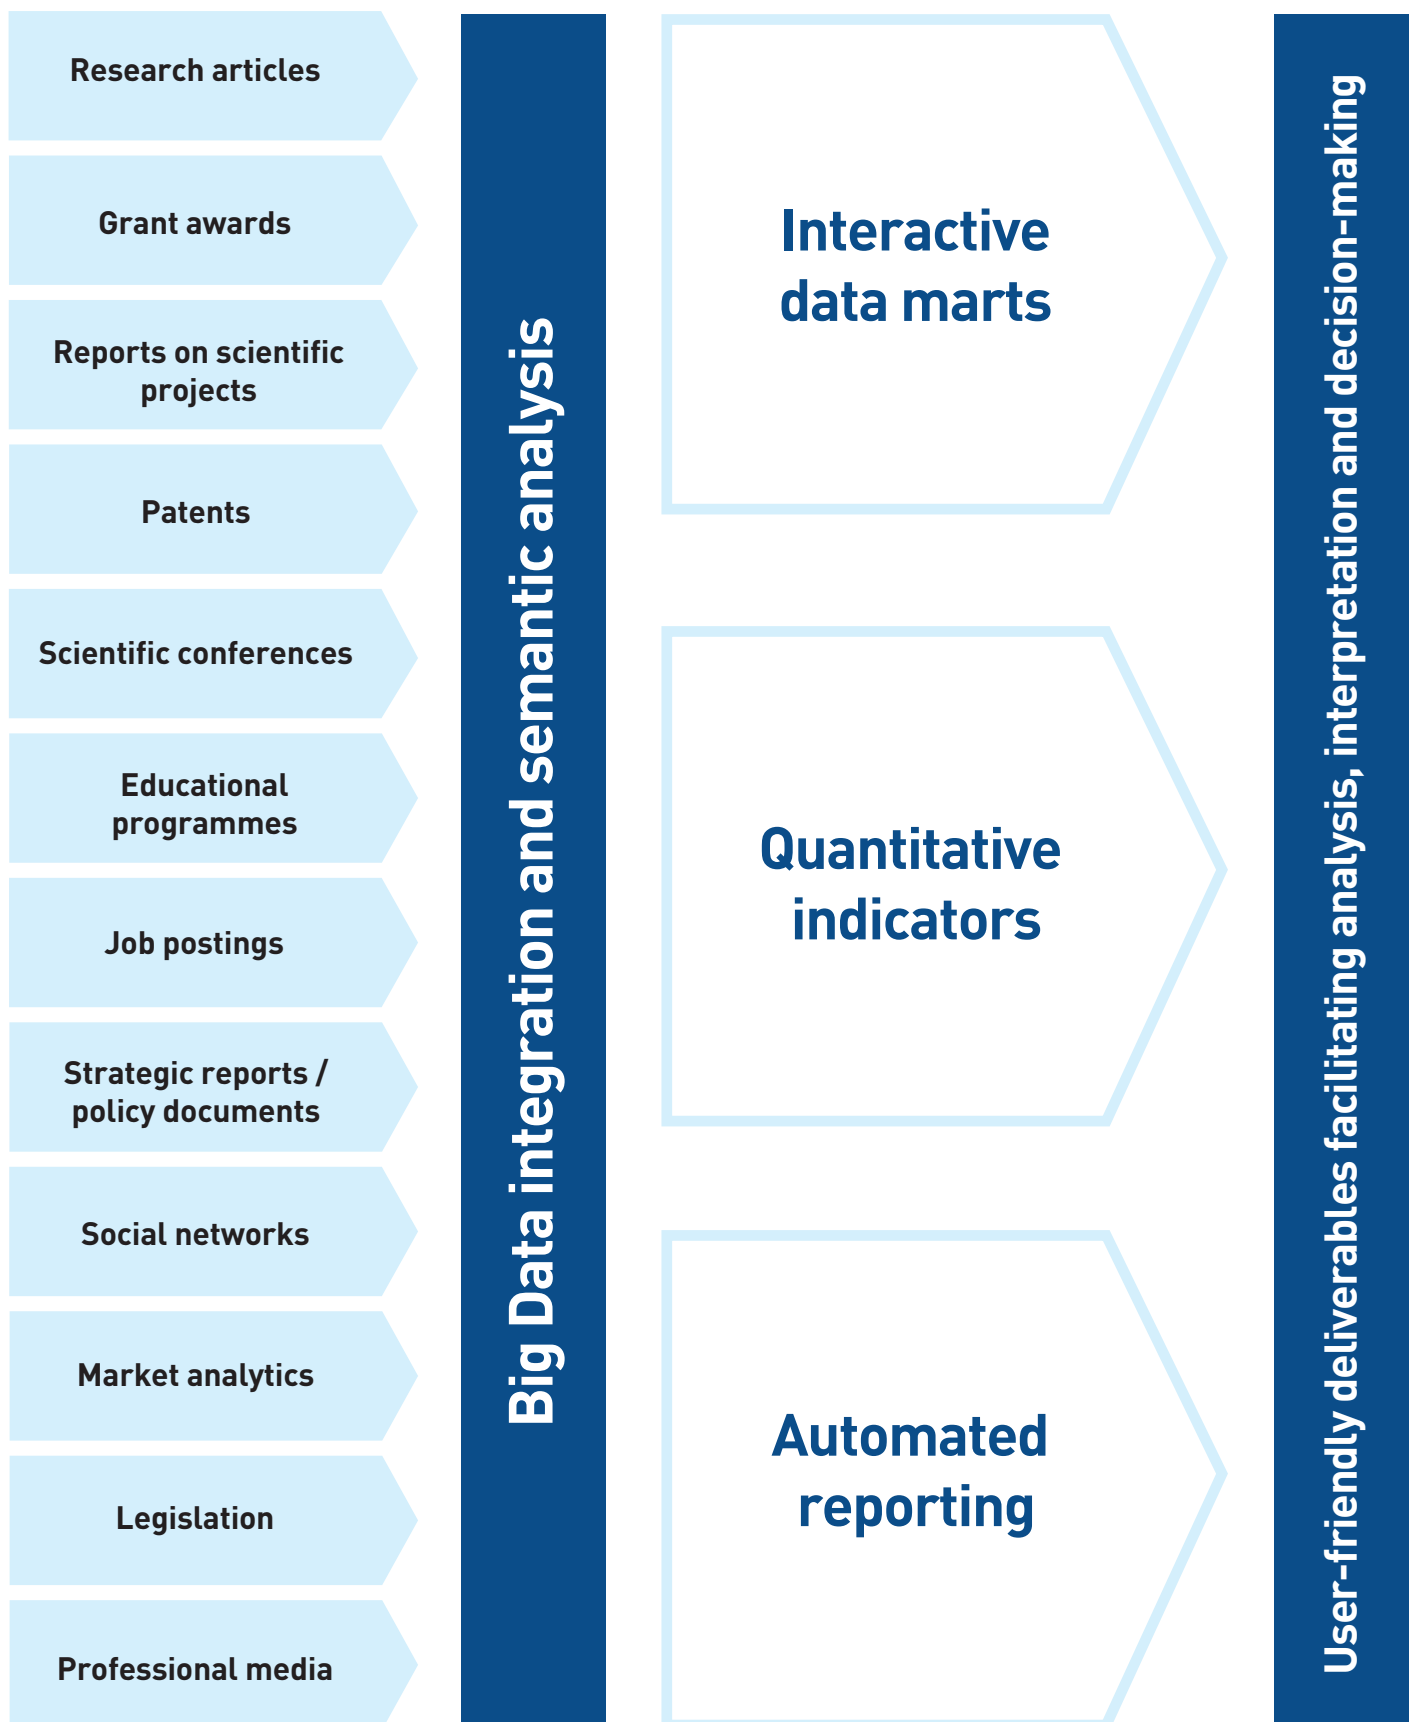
Research articles

Grant awards

Reports on scientific projects

Patents

Scientific conferences

Educational programmes

Job postings

Strategic reports / policy documents

Social networks

Market analytics

Legislation

Professional media

Big Data integration and semantic analysis

Interactive data marts

Quantitative indicators

Automated reporting

User-friendly deliverables facilitating analysis, interpretation and decision-making